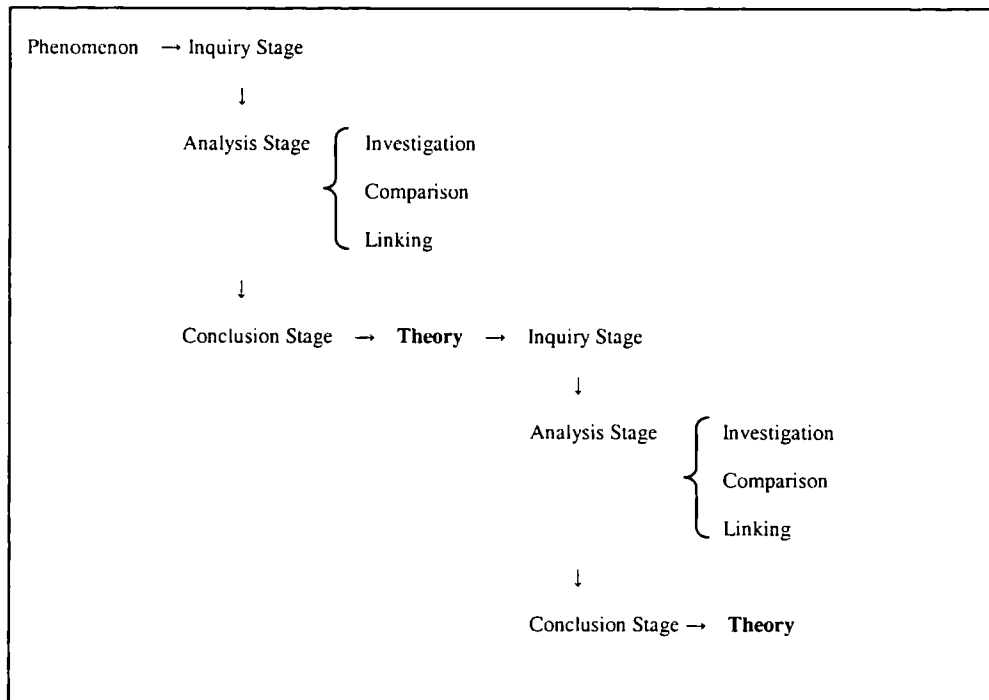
Phenomenon → Inquiry Stage

↓

Analysis Stage { Investigation
Comparison
Linking

↓

Conclusion Stage → **Theory** → Inquiry Stage

↓

Analysis Stage { Investigation
Comparison
Linking

↓

Conclusion Stage → **Theory**